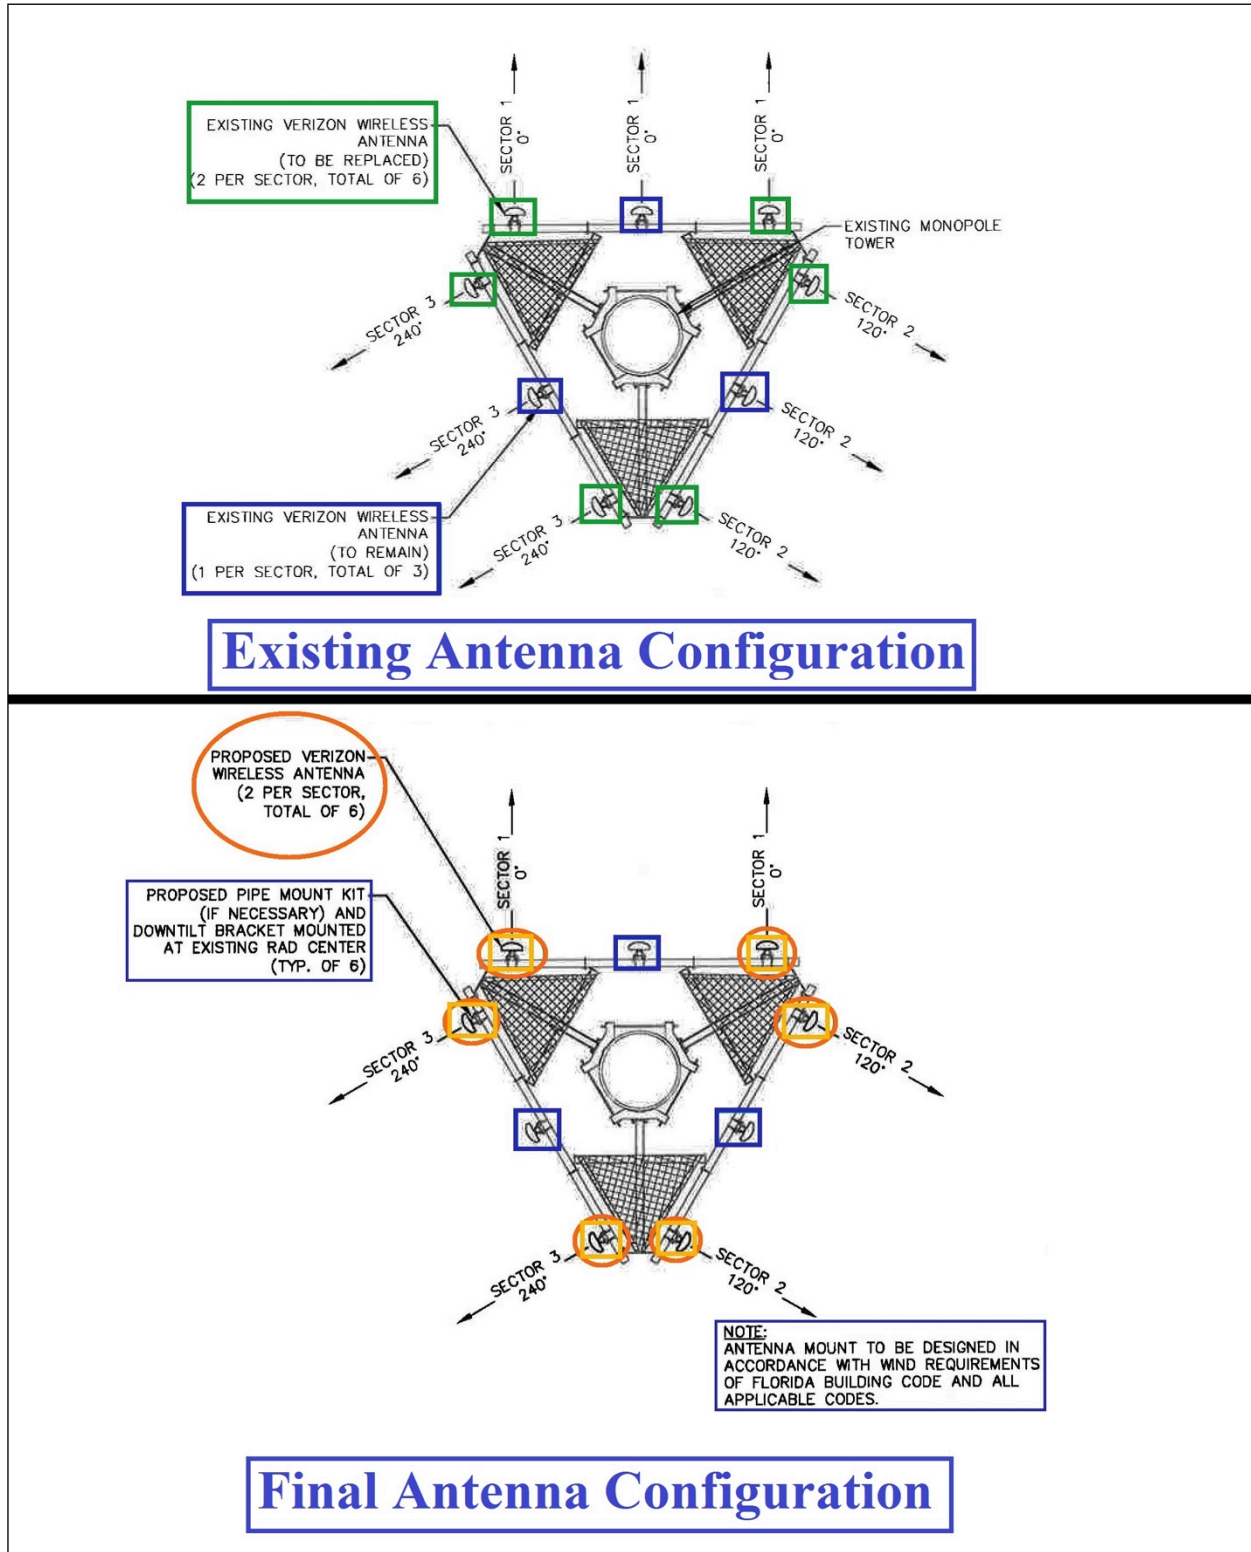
EXISTING VERIZON WIRELESS ANTENNA (TO BE REPLACED) (2 PER SECTOR, TOTAL OF 6)

SECTOR 1 0°

SECTOR 1 0°

SECTOR 1 0°

EXISTING MONOPOLE TOWER

SECTOR 3 240°

SECTOR 2 120°

SECTOR 3 240°

SECTOR 2 120°

EXISTING VERIZON WIRELESS ANTENNA (TO REMAIN) (1 PER SECTOR, TOTAL OF 3)

SECTOR 3 240°

SECTOR 2 120°

Existing Antenna Configuration

PROPOSED VERIZON WIRELESS ANTENNA (2 PER SECTOR, TOTAL OF 6)

PROPOSED PIPE MOUNT KIT (IF NECESSARY) AND DOWNTILT BRACKET MOUNTED AT EXISTING RAD CENTER (TYP. OF 6)

SECTOR 1 0°

SECTOR 1 0°

SECTOR 3 240°

SECTOR 2 120°

SECTOR 3 240°

SECTOR 2 120°

NOTE:
ANTENNA MOUNT TO BE DESIGNED IN ACCORDANCE WITH WIND REQUIREMENTS OF FLORIDA BUILDING CODE AND ALL APPLICABLE CODES.

Final Antenna Configuration